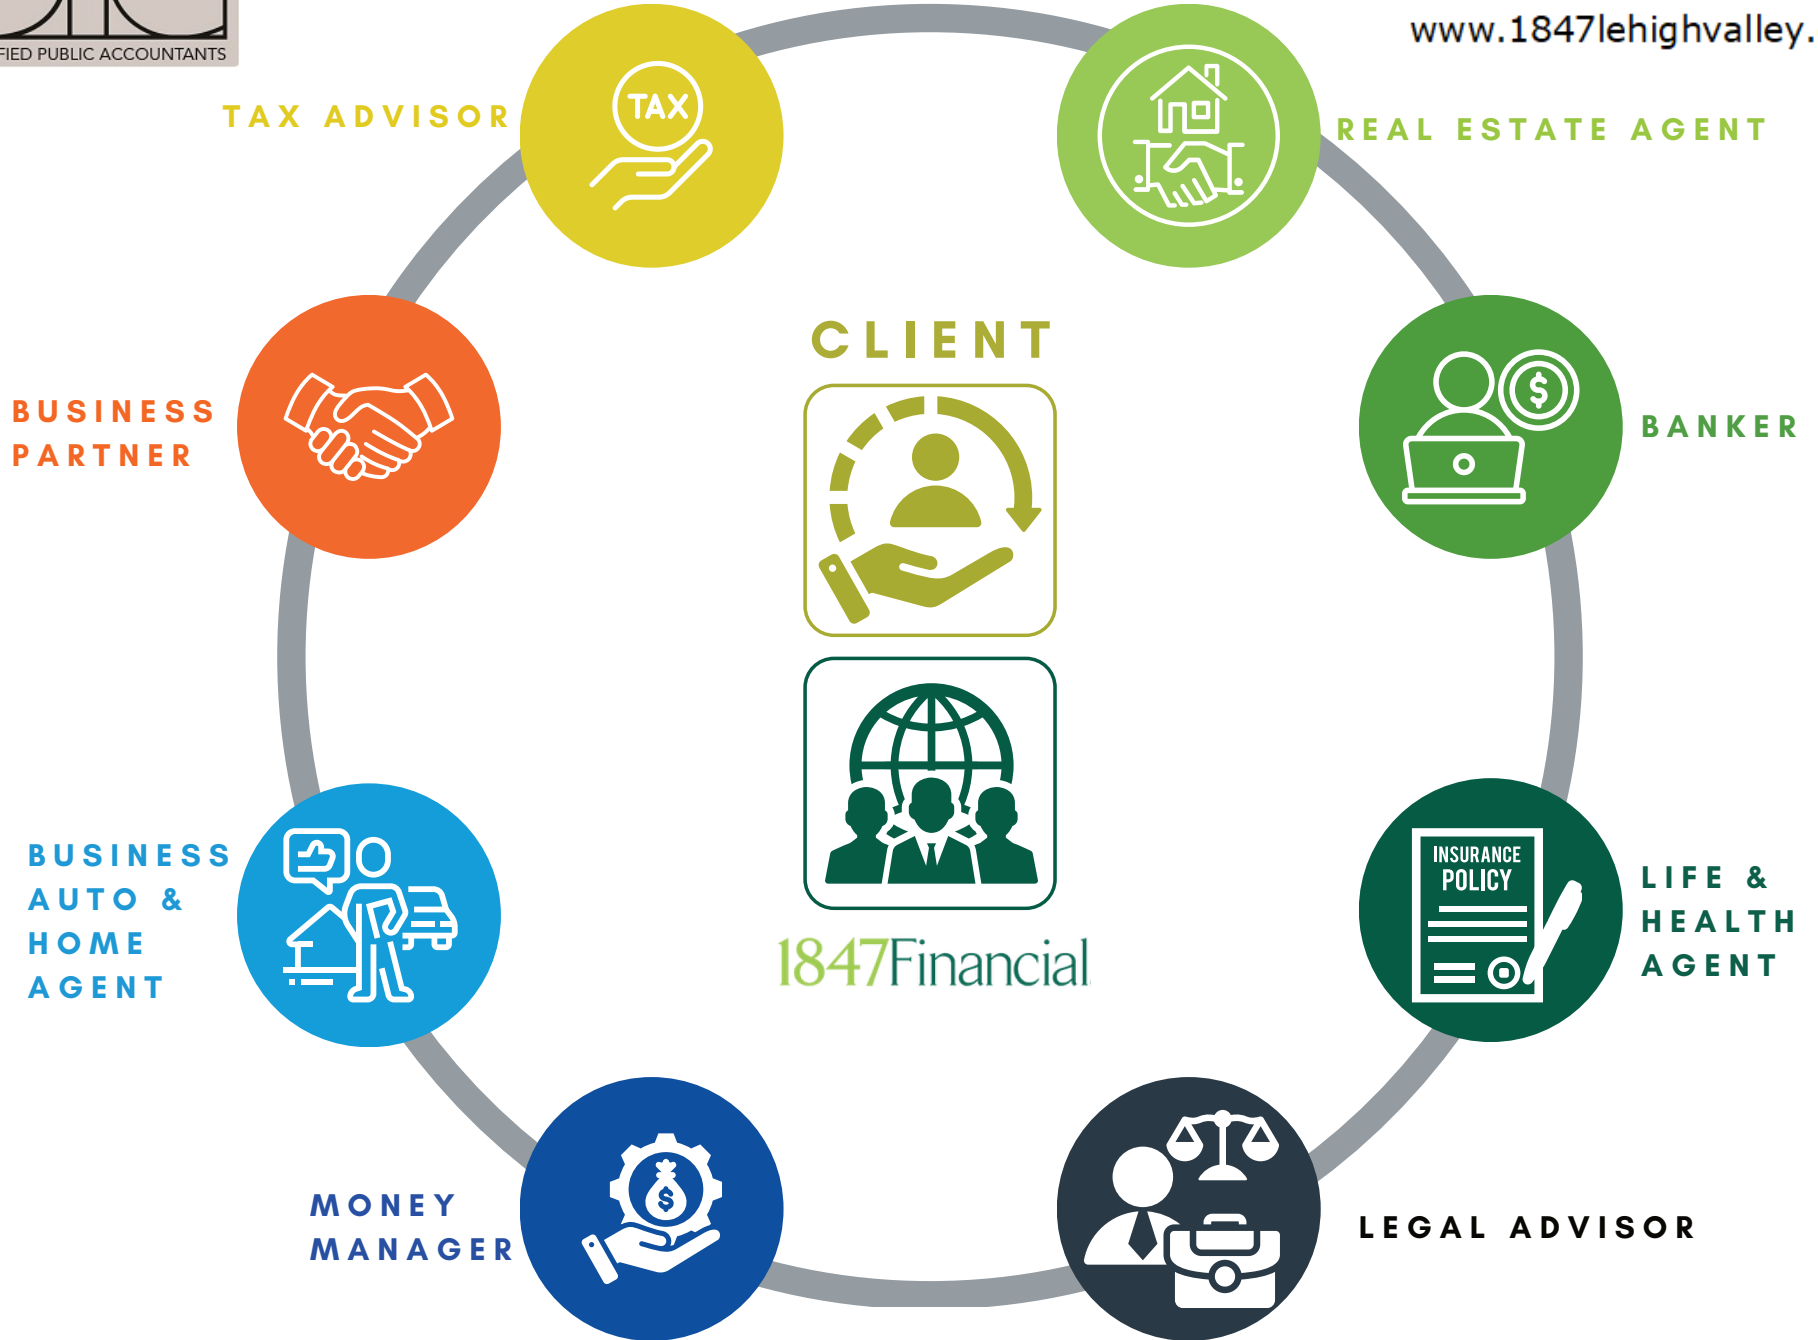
FIED PUBLIC ACCOUNTANTS

www.1847lehighvalley.

TAX ADVISOR

TAX

REAL ESTATE AGENT

CLIENT

BUSINESS PARTNER

BANKER

BUSINESS AUTO & HOME AGENT

1847Financial

INSURANCE POLICY

LIFE & HEALTH AGENT

MONEY MANAGER

LEGAL ADVISOR